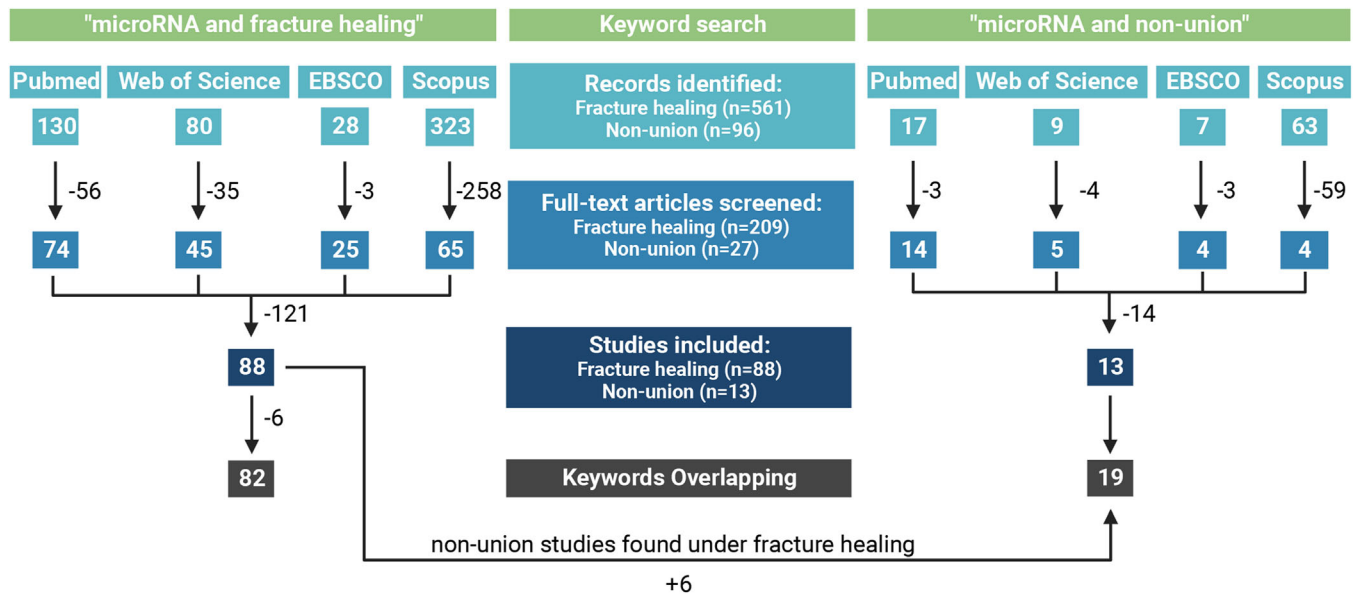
"microRNA and fracture healing"

Keyword search

"microRNA and non-union"

Pubmed

Web of Science

EBSCO

Scopus

Records identified:
Fracture healing (n=561)
Non-union (n=96)

Pubmed

Web of Science

EBSCO

Scopus

130

80

28

323

17

9

7

63

-56

-35

-3

-258

Full-text articles screened:
Fracture healing (n=209)
Non-union (n=27)

-3

-4

-3

-59

74

45

25

65

14

5

4

4

-121

-14

Studies included:
Fracture healing (n=88)
Non-union (n=13)

88

13

-6

82

Keywords Overlapping

19

non-union studies found under fracture healing

+6